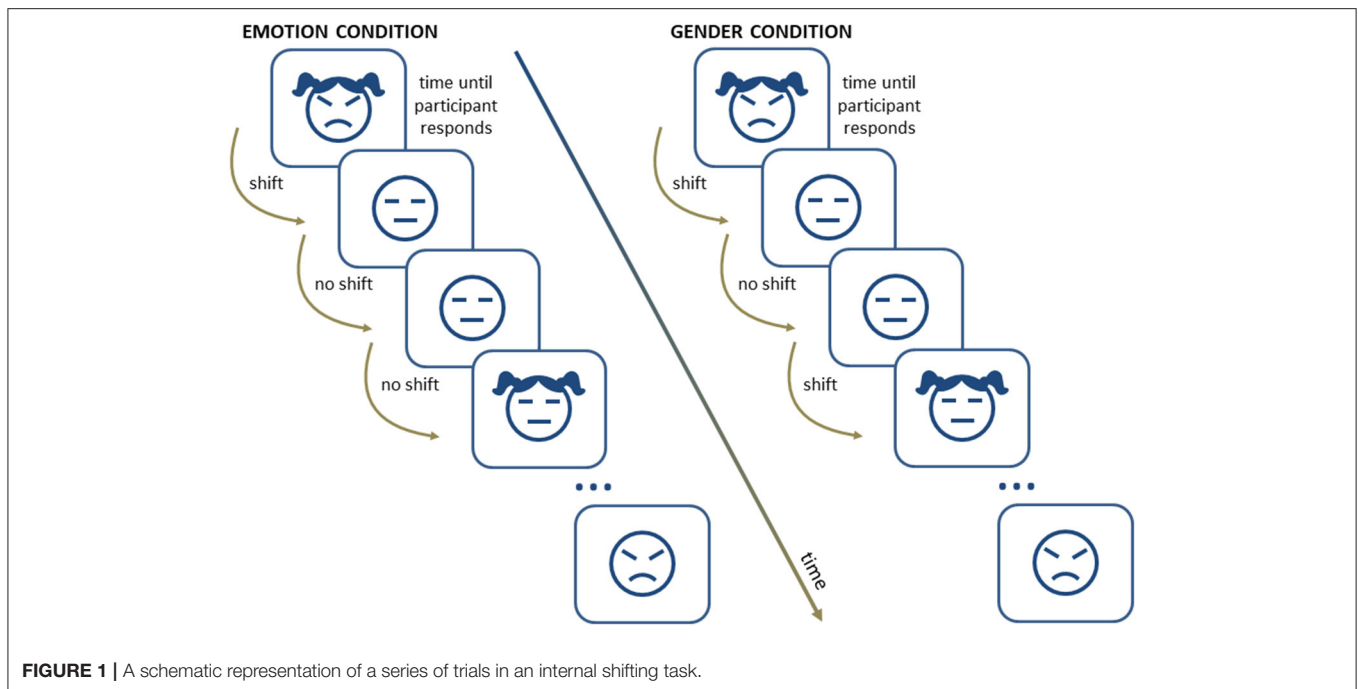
EMOTION CONDITION

time until participant responds

shift

no shift

no shift

...

GENDER CONDITION

time until participant responds

shift

no shift

shift

...

time

**FIGURE 1 |** A schematic representation of a series of trials in an internal shifting task.